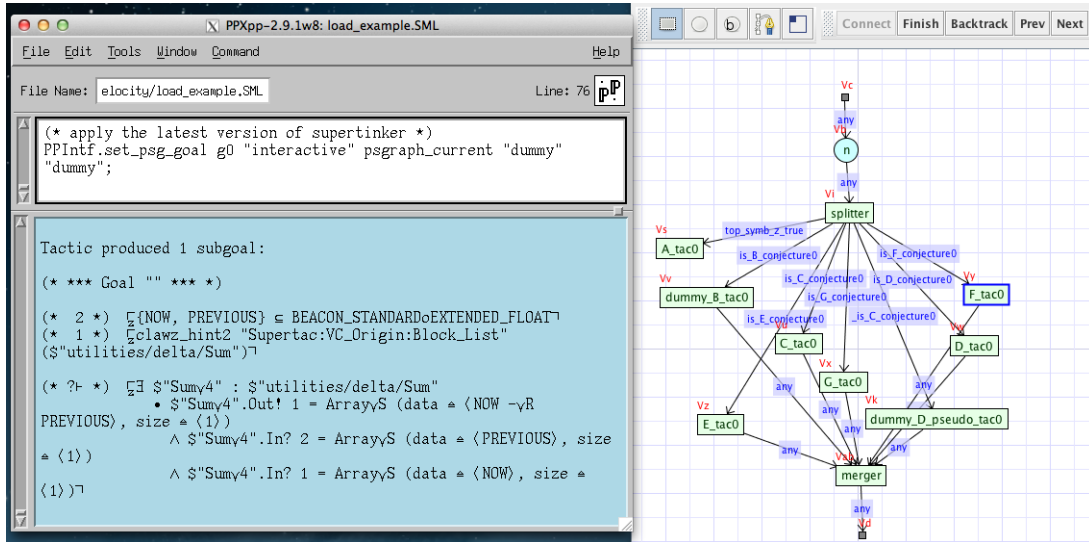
PPXpp–2.9.1w8: load_example.SML

File Edit Tools Window Command Help

File Name: elocity/load_example.SML Line: 76

(* apply the latest version of supertinker *)
PPIntf.set_psg_goal g0 "interactive" psgraph_current "dummy" "dummy";

Tactic produced 1 subgoal:

(* *** Goal "" *** *)

(* 2 *) ⌜{NOW, PREVIOUS} ⊆ BEACON_STANDARDoEXTENDED_FLOAT⌝
(* 1 *) ⌜clawz_hint2 "Supertac:VC_Origin:Block_List" ($"utilities/delta/Sum")⌝

(* ?⊢ *) ⌜∃ $"Sum⋎4" : $"utilities/delta/Sum"
• $"Sum⋎4".Out! 1 = Array⋎S (data ≙ ⟨NOW -⋎R PREVIOUS⟩, size ≙ ⟨1⟩)
∧ $"Sum⋎4".In? 2 = Array⋎S (data ≙ ⟨PREVIOUS⟩, size ≙ ⟨1⟩)
∧ $"Sum⋎4".In? 1 = Array⋎S (data ≙ ⟨NOW⟩, size ≙ ⟨1⟩)⌝

Connect Finish Backtrack Prev Next

Vc
any
Vb
n
any
Vi
splitter
Vs
top_symb_z_true
A_tac0
is_B_conjecture0
is_F_conjecture0
Vv
is_C_conjecture0
is_D_conjecture0
Vy
dummy_B_tac0
is_G_conjecture0
F_tac0
is_E_conjecture0
is_C_conjecture0
Vu
Vw
C_tac0
D_tac0
Vx
any
G_tac0
any
Vk
any
Vz
any
dummy_D_pseudo_tac0
E_tac0
any
any
any
Va
merger
any
Vd